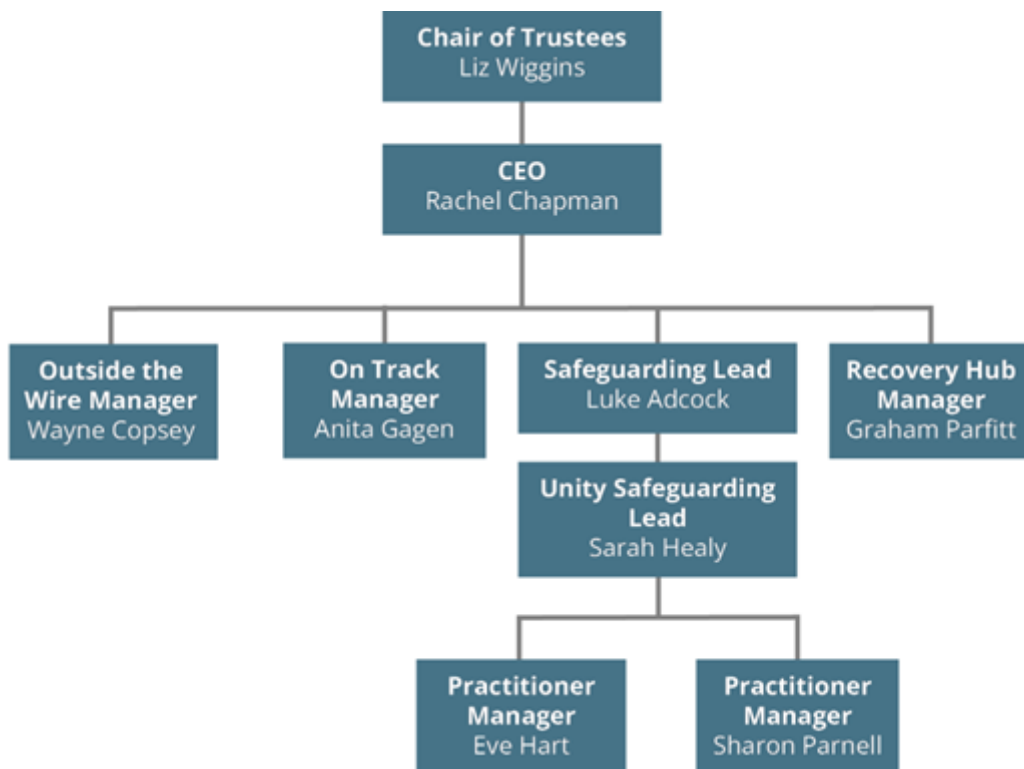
Chair of Trustees
Liz Wiggins

CEO
Rachel Chapman

Outside the Wire Manager
Wayne Copsey

On Track Manager
Anita Gagen

Safeguarding Lead
Luke Adcock

Recovery Hub Manager
Graham Parfitt

Unity Safeguarding Lead
Sarah Healy

Practitioner Manager
Eve Hart

Practitioner Manager
Sharon Parnell